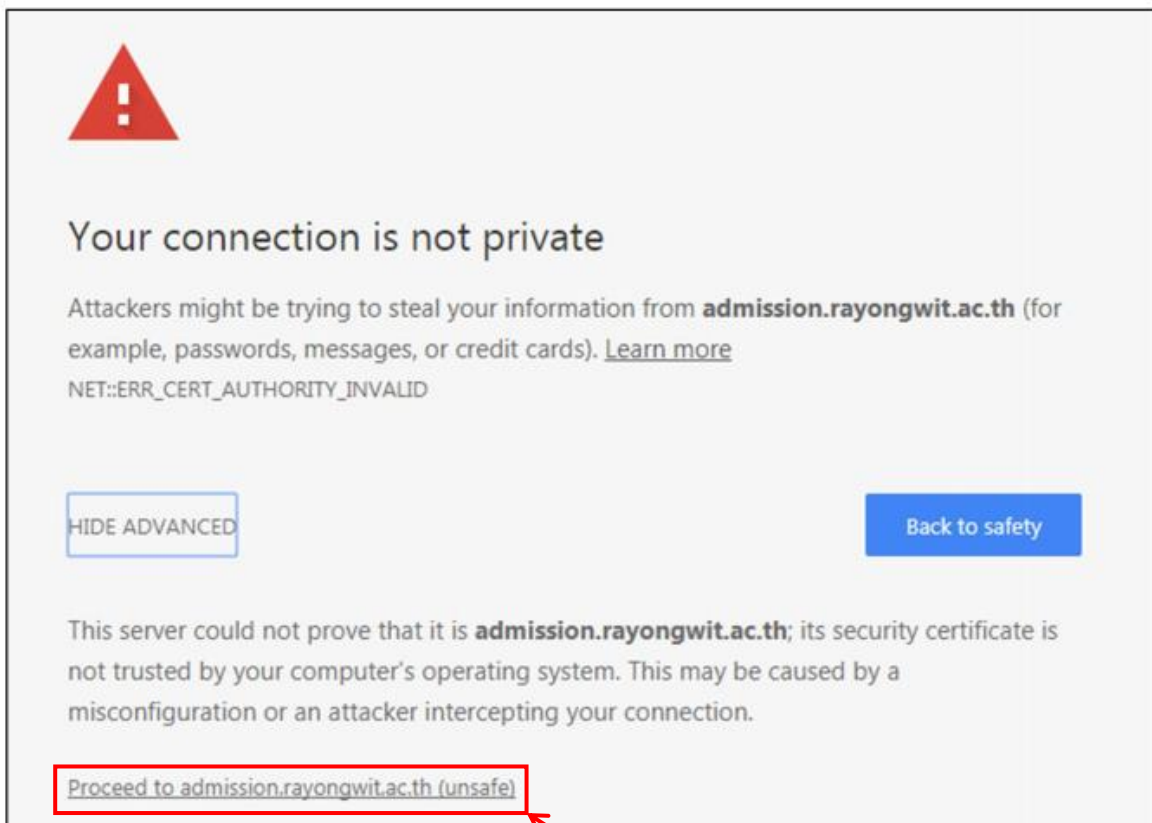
Your connection is not private

Attackers might be trying to steal your information from **admission.rayongwit.ac.th** (for example, passwords, messages, or credit cards). Learn more

NET::ERR_CERT_AUTHORITY_INVALID

HIDE ADVANCED

Back to safety

This server could not prove that it is **admission.rayongwit.ac.th**; its security certificate is not trusted by your computer's operating system. This may be caused by a misconfiguration or an attacker intercepting your connection.

Proceed to admission.rayongwit.ac.th (unsafe)